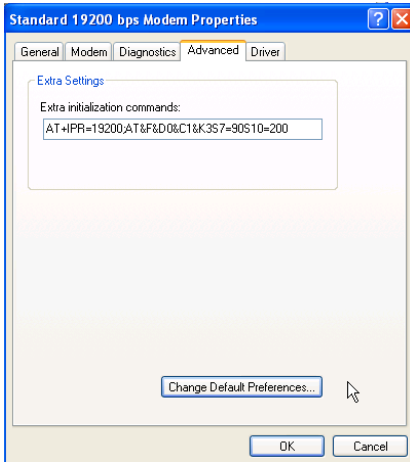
Standard 19200 bps Modem Properties

General | Modem | Diagnostics | Advanced | Driver

Extra Settings

Extra initialization commands:

AT+IPR=19200;AT&F&D0&C1&K3S7=90S10=200

Change Default Preferences...

OK

Cancel